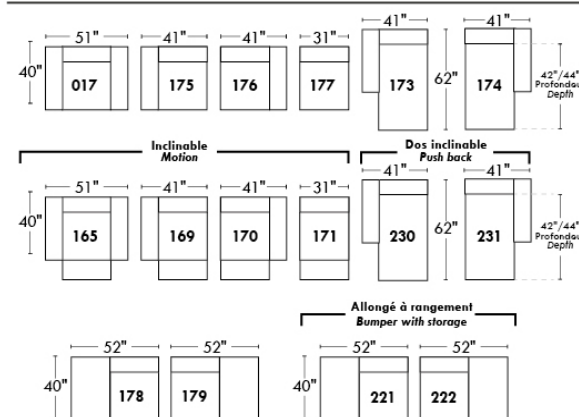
51"
41"
41"
31"
41"
41"
40"
017
175
176
177
173
62"
174
42"/44" Profondeu Depth

Inclinable
Motion

Dos inclinable
Push back

51"
41"
41"
31"
41"
41"
40"
165
169
170
171
230
62"
231
42"/44" Profondeu Depth

Allongé à rangement
Bumper with storage

52"
52"
52"
52"
40"
178
179
40"
221
222